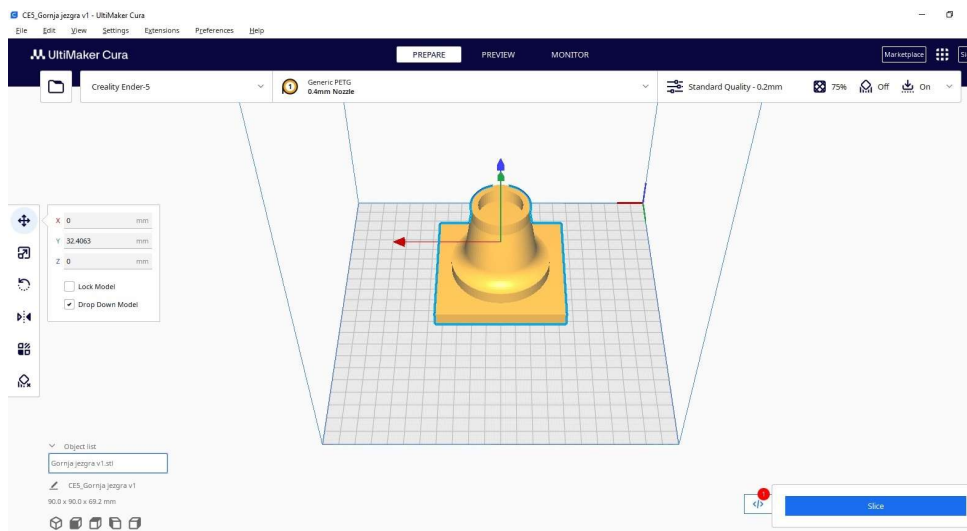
CES_Gornja jezgra v1 - UltiMaker Cura

File Edit View Settings Extensions Preferences Help

UltiMaker Cura

PREPARE PREVIEW MONITOR

Marketplace

Creality Ender-5

1 Generic PETG 0.4mm Nozzle

Standard Quality - 0.2mm 75% Off On

X 0 mm
Y 32.4063 mm
Z 0 mm

Lock Model
Drop Down Model

Object list

Gornja jezgra v1.stl

CES_Gornja jezgra v1

90.0 x 90.0 x 69.2 mm

1

Slice